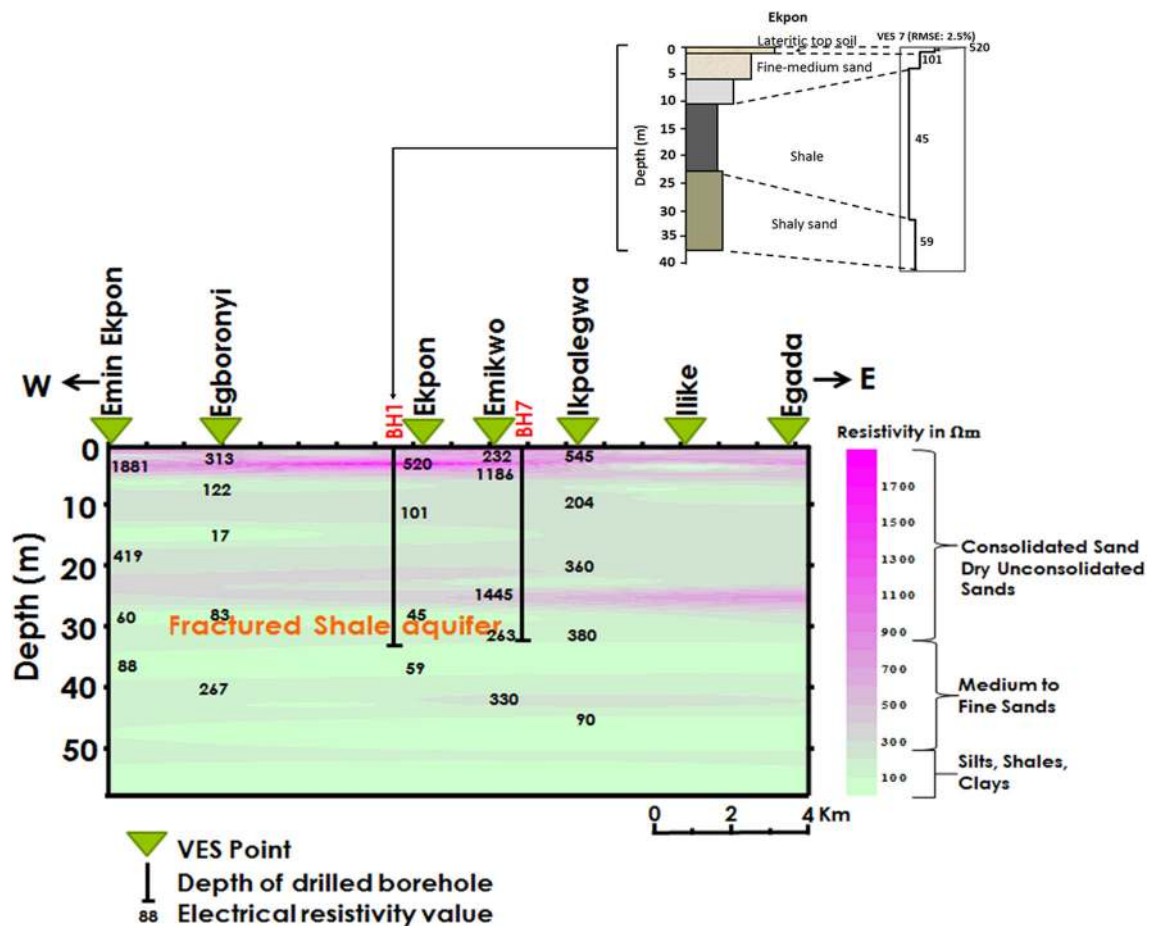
Ekpon

VES 7 (RMSE: 2.5%)

Lateritic top soil

Fine-medium sand

Shale

Shaly sand

Depth (m)

0
5
10
15
20
25
30
35
40

520
101
45
59

W

E

Emin Ekpon

Egboronyi

BH1

Ekpon

Emikwo

BH7

Ikpalegwa

Ilike

Egada

Depth (m)

0
10
20
30
40
50

1881
313
122
17
419
60
83
88
267
520
101
45
59
232
1186
1445
263
330
545
204
360
380
90

Fractured Shale aquifer

Resistivity in $\Omega m$

1700
1500
1300
1100
900
700
500
300
100

Consolidated Sand Dry Unconsolidated Sands

Medium to Fine Sands

Silts, Shales, Clays

0 2 4 Km

VES Point

Depth of drilled borehole

88 Electrical resistivity value